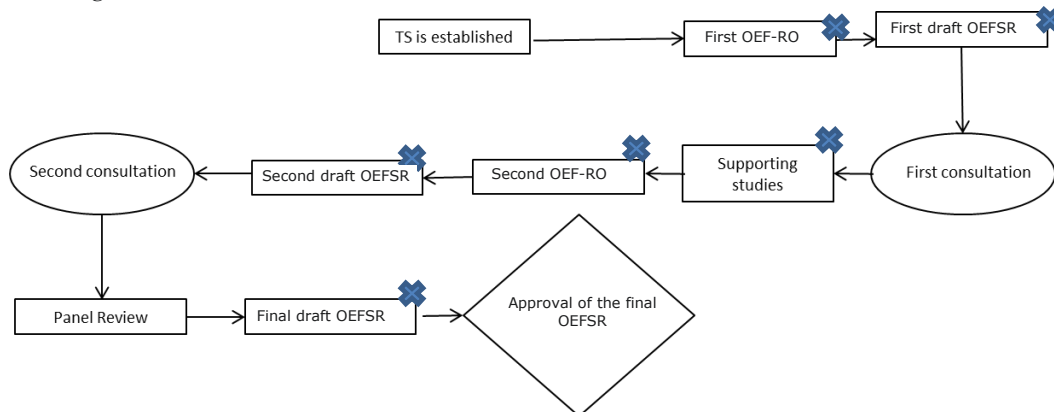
TS is established

First OEF-RO

First draft OEFSR

First consultation

Supporting studies

Second OEF-RO

Second draft OEFSR

Second consultation

Panel Review

Final draft OEFSR

Approval of the final OEFSR